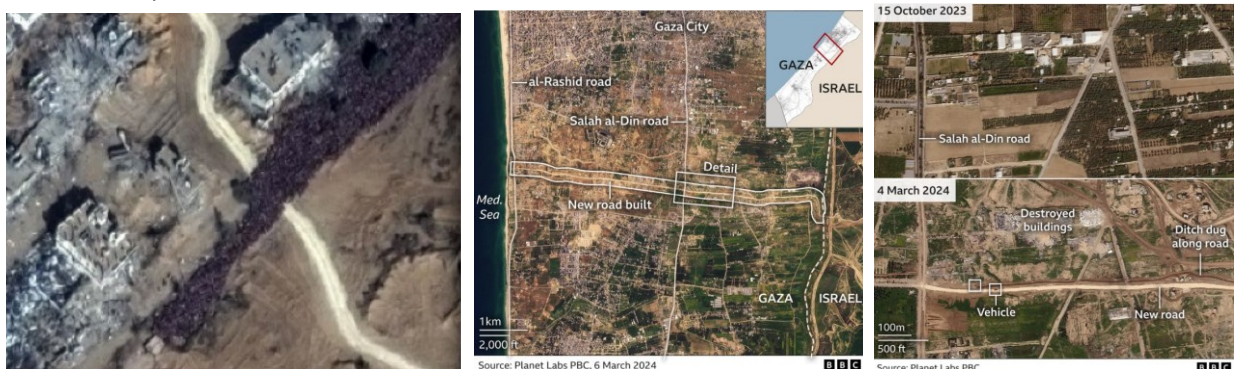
Gaza City
al-Rashid road
Salah al-Din road
GAZA
ISRAEL
Detail
Med. Sea
New road built
GAZA
ISRAEL
1km
2,000 ft
Source: Planet Labs PBC, 6 March 2024
BBC

15 October 2023
Salah al-Din road
4 March 2024
Destroyed buildings
Ditch dug along road
Vehicle
New road
100m
500 ft
Source: Planet Labs PBC
BBC